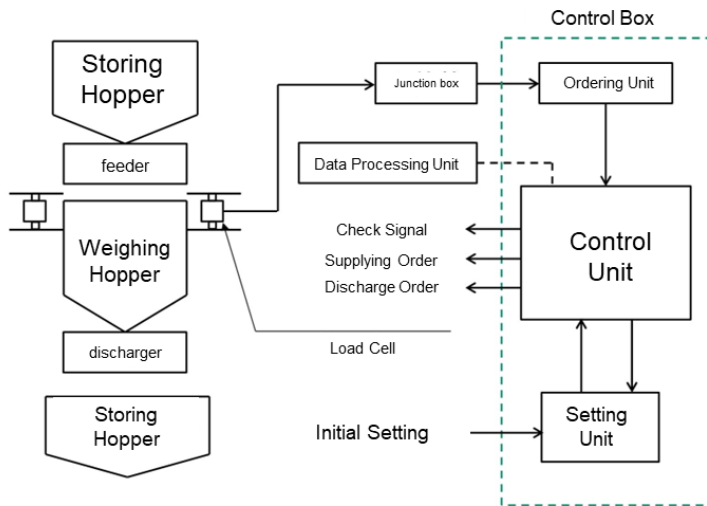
Control Box

Storing Hopper

feeder

Junction box

Ordering Unit

Data Processing Unit

Weighing Hopper

Check Signal

Supplying Order

Discharge Order

Control Unit

discharger

Load Cell

Storing Hopper

Initial Setting

Setting Unit